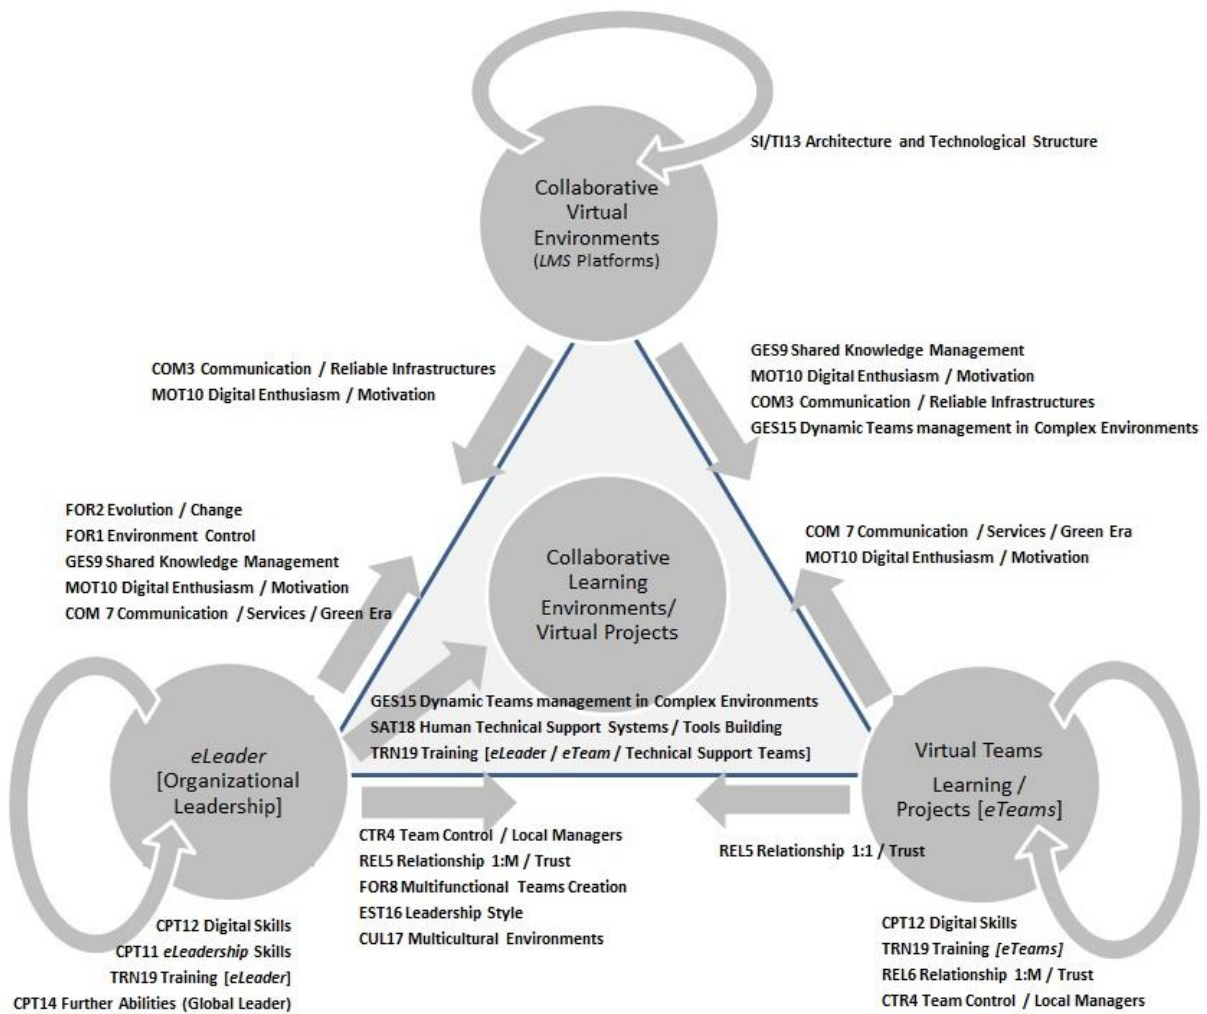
SI/TI13 Architecture and Technological Structure

Collaborative Virtual Environments (LMS Platforms)

COM3 Communication / Reliable Infrastructures
MOT10 Digital Enthusiasm / Motivation

GES9 Shared Knowledge Management
MOT10 Digital Enthusiasm / Motivation
COM3 Communication / Reliable Infrastructures
GES15 Dynamic Teams management in Complex Environments

FOR2 Evolution / Change
FOR1 Environment Control
GES9 Shared Knowledge Management
MOT10 Digital Enthusiasm / Motivation
COM 7 Communication / Services / Green Era

Collaborative Learning Environments/ Virtual Projects

COM 7 Communication / Services / Green Era
MOT10 Digital Enthusiasm / Motivation

GES15 Dynamic Teams management in Complex Environments
SAT18 Human Technical Support Systems / Tools Building
TRN19 Training [eLeader / eTeam / Technical Support Teams]

eLeader [Organizational Leadership]

Virtual Teams Learning / Projects [eTeams]

CTR4 Team Control / Local Managers
REL5 Relationship 1:M / Trust
FOR8 Multifunctional Teams Creation
EST16 Leadership Style
CUL17 Multicultural Environments

REL5 Relationship 1:1 / Trust

CPT12 Digital Skills
CPT11 eLeadership Skills
TRN19 Training [eLeader]
CPT14 Further Abilities (Global Leader)

CPT12 Digital Skills
TRN19 Training [eTeams]
REL6 Relationship 1:M / Trust
CTR4 Team Control / Local Managers